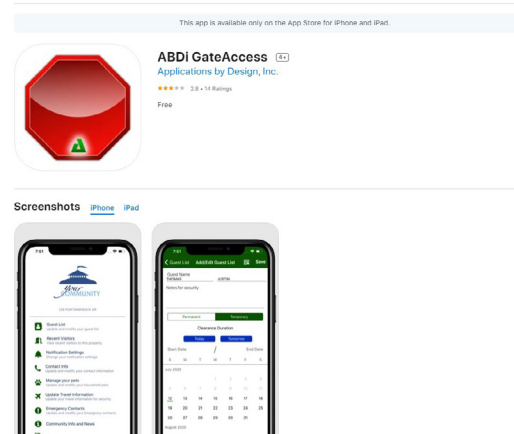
This app is available only on the App Store for iPhone and iPad.

ABDi GateAccess 4+

Applications by Design, Inc.

3.8 • 14 Ratings

Free

Screenshots iPhone iPad

7:01

Your COMMUNITY

Guest List

Recent Visitors

Notification Settings

Contact Info

Manage your pets

Update Travel Information

Emergency Contacts

Community Info and News

7:01

Guest List Add/Edit Guest List Save

Guest Name

Notes for security

Permanent Temporary

Clearance Duration

Today Tomorrow

Start Date End Date

S M T W T F S

July 2020

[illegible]

12 13 14 15 16 17 18

19 20 21 22 23 24 25

26 27 28 29 30 31

August 2020